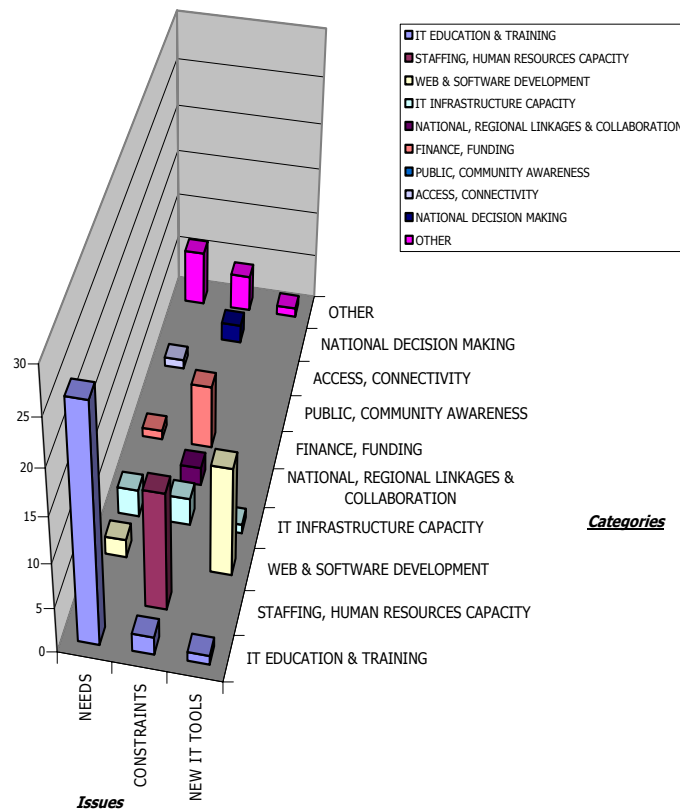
IT EDUCATION & TRAINING
STAFFING, HUMAN RESOURCES CAPACITY
WEB & SOFTWARE DEVELOPMENT
IT INFRASTRUCTURE CAPACITY
NATIONAL, REGIONAL LINKAGES & COLLABORATION
FINANCE, FUNDING
PUBLIC, COMMUNITY AWARENESS
ACCESS, CONNECTIVITY
NATIONAL DECISION MAKING
OTHER

30
25
20
15
10
5
0

OTHER
NATIONAL DECISION MAKING
ACCESS, CONNECTIVITY
PUBLIC, COMMUNITY AWARENESS
FINANCE, FUNDING
NATIONAL, REGIONAL LINKAGES & COLLABORATION
IT INFRASTRUCTURE CAPACITY
WEB & SOFTWARE DEVELOPMENT
STAFFING, HUMAN RESOURCES CAPACITY
IT EDUCATION & TRAINING

Categories

NEEDS
CONSTRAINTS
NEW IT TOOLS

Issues